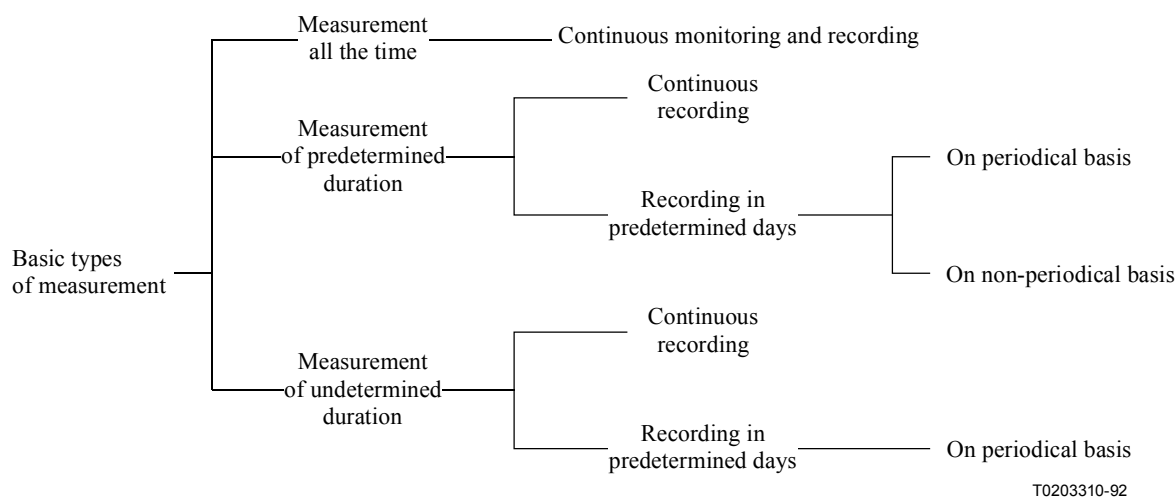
Basic types of measurement

Measurement all the time

Continuous monitoring and recording

Measurement of predetermined duration

Continuous recording

Recording in predetermined days

On periodical basis

On non-periodical basis

Measurement of undetermined duration

Continuous recording

Recording in predetermined days

On periodical basis

T0203310-92